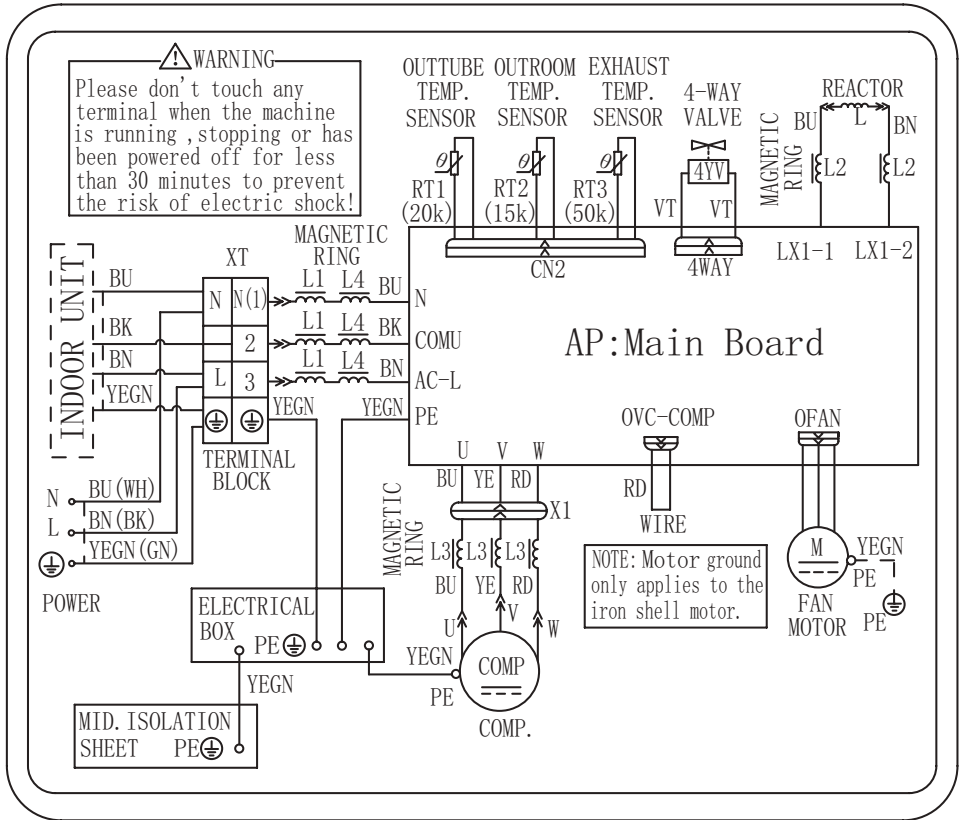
⚠WARNING
Please don't touch any terminal when the machine is running ,stopping or has been powered off for less than 30 minutes to prevent the risk of electric shock!

OUTTUBE TEMP. SENSOR
OUTROOM TEMP. SENSOR
EXHAUST TEMP. SENSOR
4-WAY VALVE
REACTOR
MAGNETIC RING
BU
L
BN
L2
L2
$\theta$
$\theta$
$\theta$
4YV
RT1 (20k)
RT2 (15k)
RT3 (50k)
VT
VT
CN2
4WAY
LX1-1
LX1-2

INDOOR UNIT
XT
MAGNETIC RING
BU
BK
BN
YEGN
N
N(1)
2
L
3
L1
L4
L1
L4
L1
L4
BU
BK
BN
N
COMU
AC-L
AP:Main Board
YEGN
YEGN
PE
TERMINAL BLOCK
OVC-COMP
OFAN
U
V
W
BU
YE
RD
X1
RD
WIRE
MAGNETIC RING
L3
L3
L3
BU
YE
RD
N
L
BU(WH)
BN(BK)
YEGN(GN)
POWER
NOTE: Motor ground only applies to the iron shell motor.
M
YEGN
PE
FAN MOTOR
PE
ELECTRICAL BOX
PE
U
V
W
YEGN
COMP
PE
COMP.
YEGN
MID.ISOLATION SHEET
PE